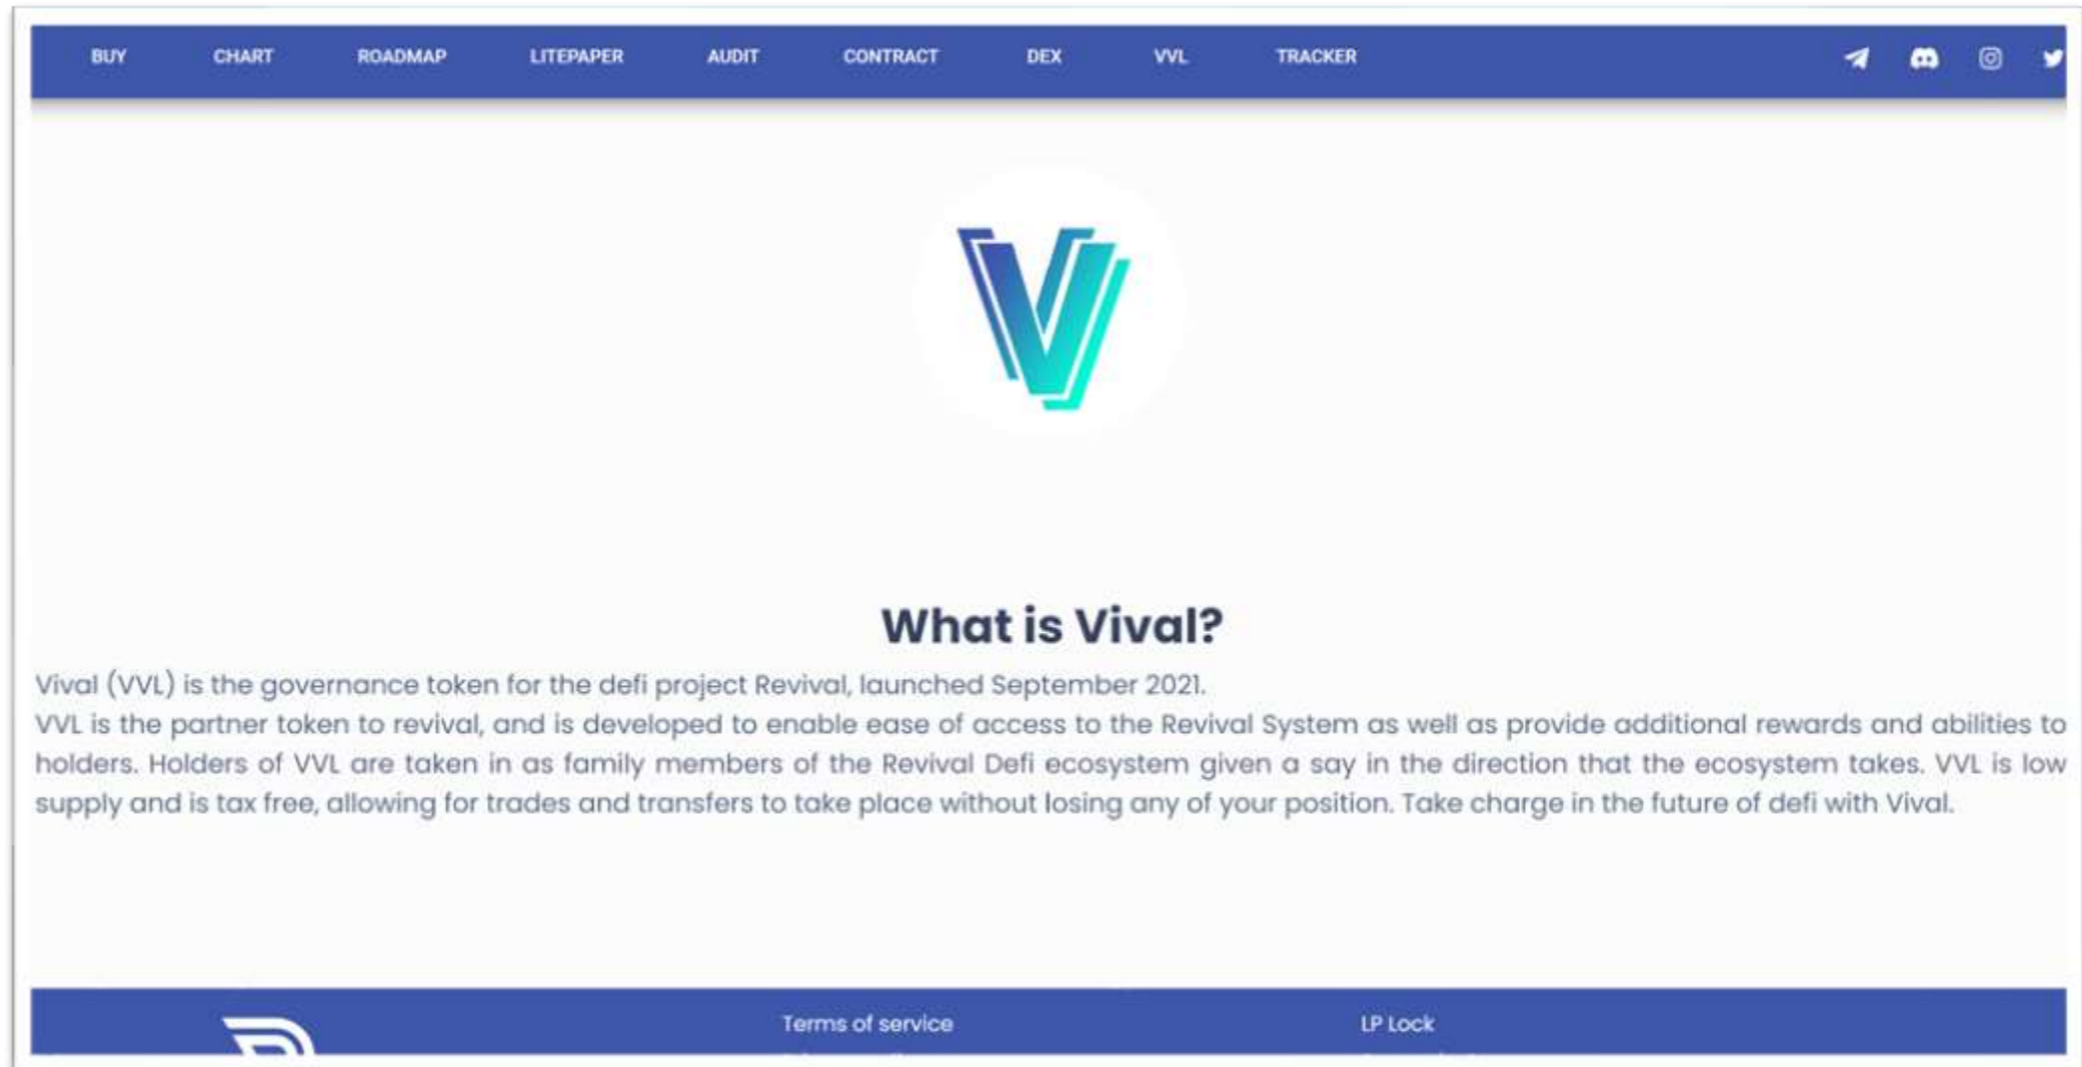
BUY CHART ROADMAP LITEPAPER AUDIT CONTRACT DEX VVL TRACKER

What is Vival?

Vival (VVL) is the governance token for the defi project Revival, launched September 2021.
VVL is the partner token to revival, and is developed to enable ease of access to the Revival System as well as provide additional rewards and abilities to holders. Holders of VVL are taken in as family members of the Revival Defi ecosystem given a say in the direction that the ecosystem takes. VVL is low supply and is tax free, allowing for trades and transfers to take place without losing any of your position. Take charge in the future of defi with Vival.

Terms of service LP Lock